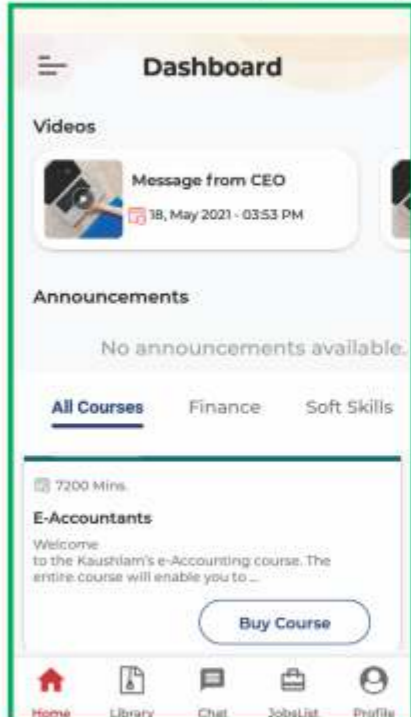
Dashboard

Videos

Message from CEO

18, May 2021 - 03:53 PM

Announcements

No announcements available.

All Courses Finance Soft Skills

7200 Mins.

E-Accountants

Welcome to the Kaushlam's e-Accounting course. The entire course will enable you to ...

Buy Course

Home Library Chat JobsList Profile